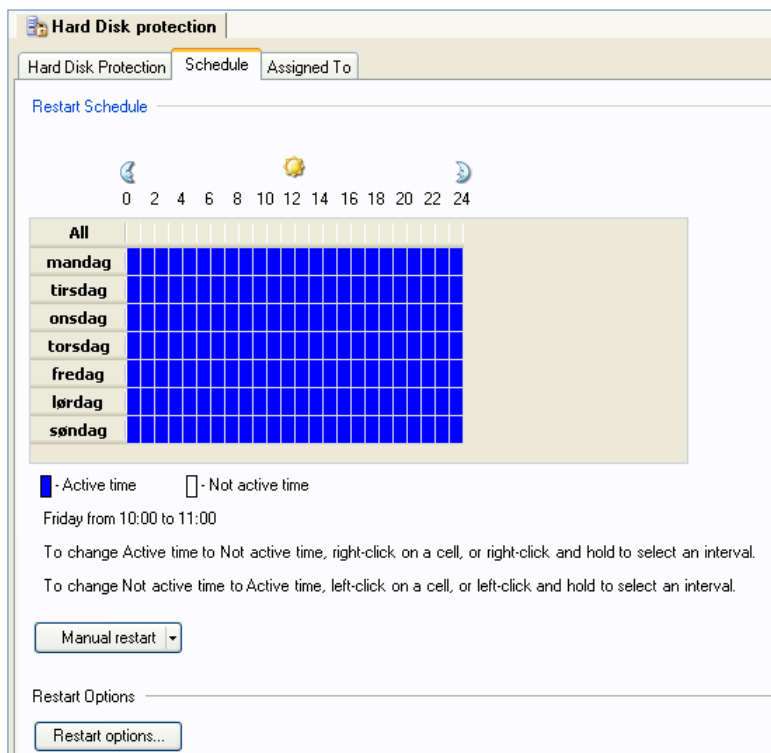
Hard Disk protection

Hard Disk Protection | Schedule | Assigned To

Restart Schedule

0 2 4 6 8 10 12 14 16 18 20 22 24

All
mandag
tirsdag
onsdag
torsdag
fredag
lørdag
søndag

- Active time - Not active time

Friday from 10:00 to 11:00

To change Active time to Not active time, right-click on a cell, or right-click and hold to select an interval.

To change Not active time to Active time, left-click on a cell, or left-click and hold to select an interval.

Manual restart

Restart Options

Restart options...